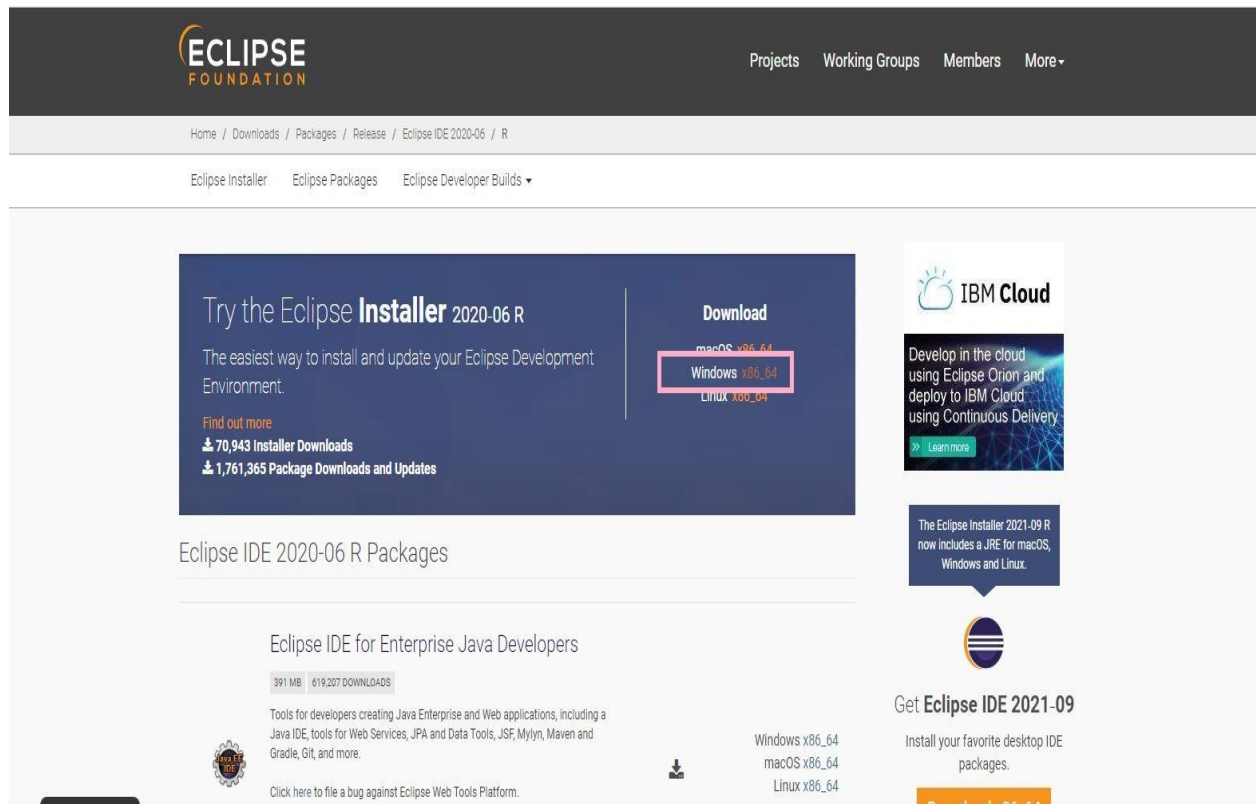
ECLIPSE
FOUNDATION

Projects Working Groups Members More

Home / Downloads / Packages / Release / Eclipse IDE 2020-06 / R

Eclipse Installer Eclipse Packages Eclipse Developer Builds

Try the Eclipse Installer 2020-06 R

The easiest way to install and update your Eclipse Development Environment.

Find out more
70,943 Installer Downloads
1,761,365 Package Downloads and Updates

Download

macOS x86_64
Windows x86_64
Linux x86_64

IBM Cloud

Develop in the cloud using Eclipse Orion and deploy to IBM Cloud using Continuous Delivery

Learn more

The Eclipse Installer 2021-09 R now includes a JRE for macOS, Windows and Linux.

Eclipse IDE 2020-06 R Packages

Eclipse IDE for Enterprise Java Developers

391 MB 619,207 DOWNLOADS

Tools for developers creating Java Enterprise and Web applications, including a Java IDE, tools for Web Services, JPA and Data Tools, JSF, Mylyn, Maven and Gradle, Git, and more.

Click here to file a bug against Eclipse Web Tools Platform.

Java EE IDE

Windows x86_64
macOS x86_64
Linux x86_64

Get Eclipse IDE 2021-09

Install your favorite desktop IDE packages.

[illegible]